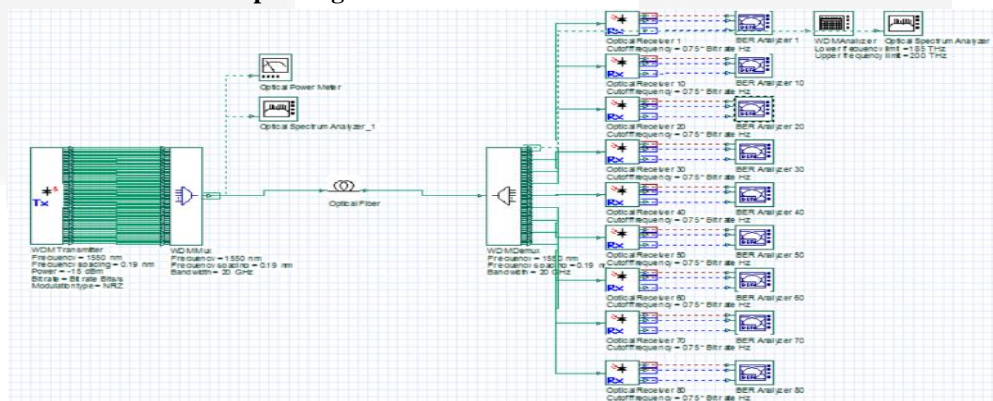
Optical Power Meter

Optical Spectrum Analyzer _1

Tx

WDM Transmitter
Frequency = 1550 nm
Frequency spacing = 0.19 nm
Power = -15 dBm
Bitrate = Bitrate Bits/s
Modulation type = NRZ

WDM Mux
Frequency = 1550 nm
Frequency spacing = 0.19 nm
Bandwidth = 30 GHz

Optical Fiber

WDM Demux
Frequency = 1550 nm
Frequency spacing = 0.19 nm
Bandwidth = 30 GHz

Rx
Optical Receiver 1
Cutoff frequency = 0.75 * Bitrate Hz
BER Analyzer 1

WDM Analyzer
Lower frequency limit = 185 THz
Upper frequency limit = 200 THz
Optical Spectrum Analyzer

Rx
Optical Receiver 10
Cutoff frequency = 0.75 * Bitrate Hz
BER Analyzer 10

Rx
Optical Receiver 20
Cutoff frequency = 0.75 * Bitrate Hz
BER Analyzer 20

Rx
Optical Receiver 30
Cutoff frequency = 0.75 * Bitrate Hz
BER Analyzer 30

Rx
Optical Receiver 40
Cutoff frequency = 0.75 * Bitrate Hz
BER Analyzer 40

Rx
Optical Receiver 50
Cutoff frequency = 0.75 * Bitrate Hz
BER Analyzer 50

Rx
Optical Receiver 60
Cutoff frequency = 0.75 * Bitrate Hz
BER Analyzer 60

Rx
Optical Receiver 70
Cutoff frequency = 0.75 * Bitrate Hz
BER Analyzer 70

Rx
Optical Receiver 80
Cutoff frequency = 0.75 * Bitrate Hz
BER Analyzer 80